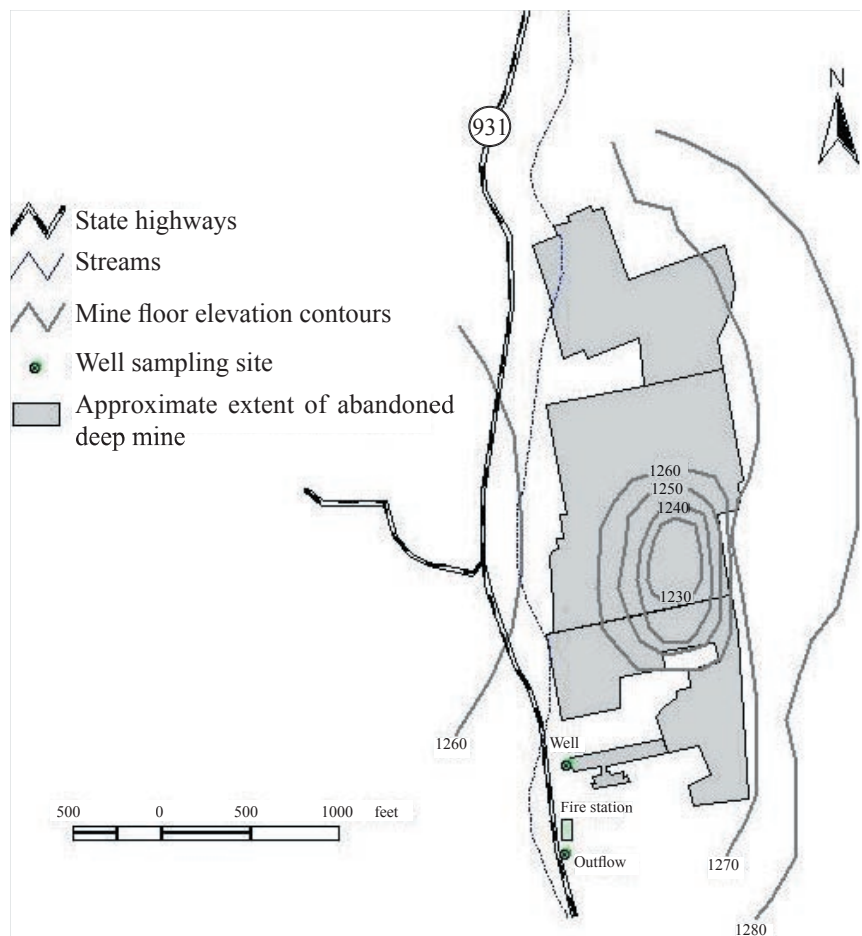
931

N

State highways
Streams
Mine floor elevation contours
Well sampling site
Approximate extent of abandoned deep mine

1260
1250
1240
1230

1260

Well

500 0 500 1000 feet

Fire station

Outflow

1270

1280